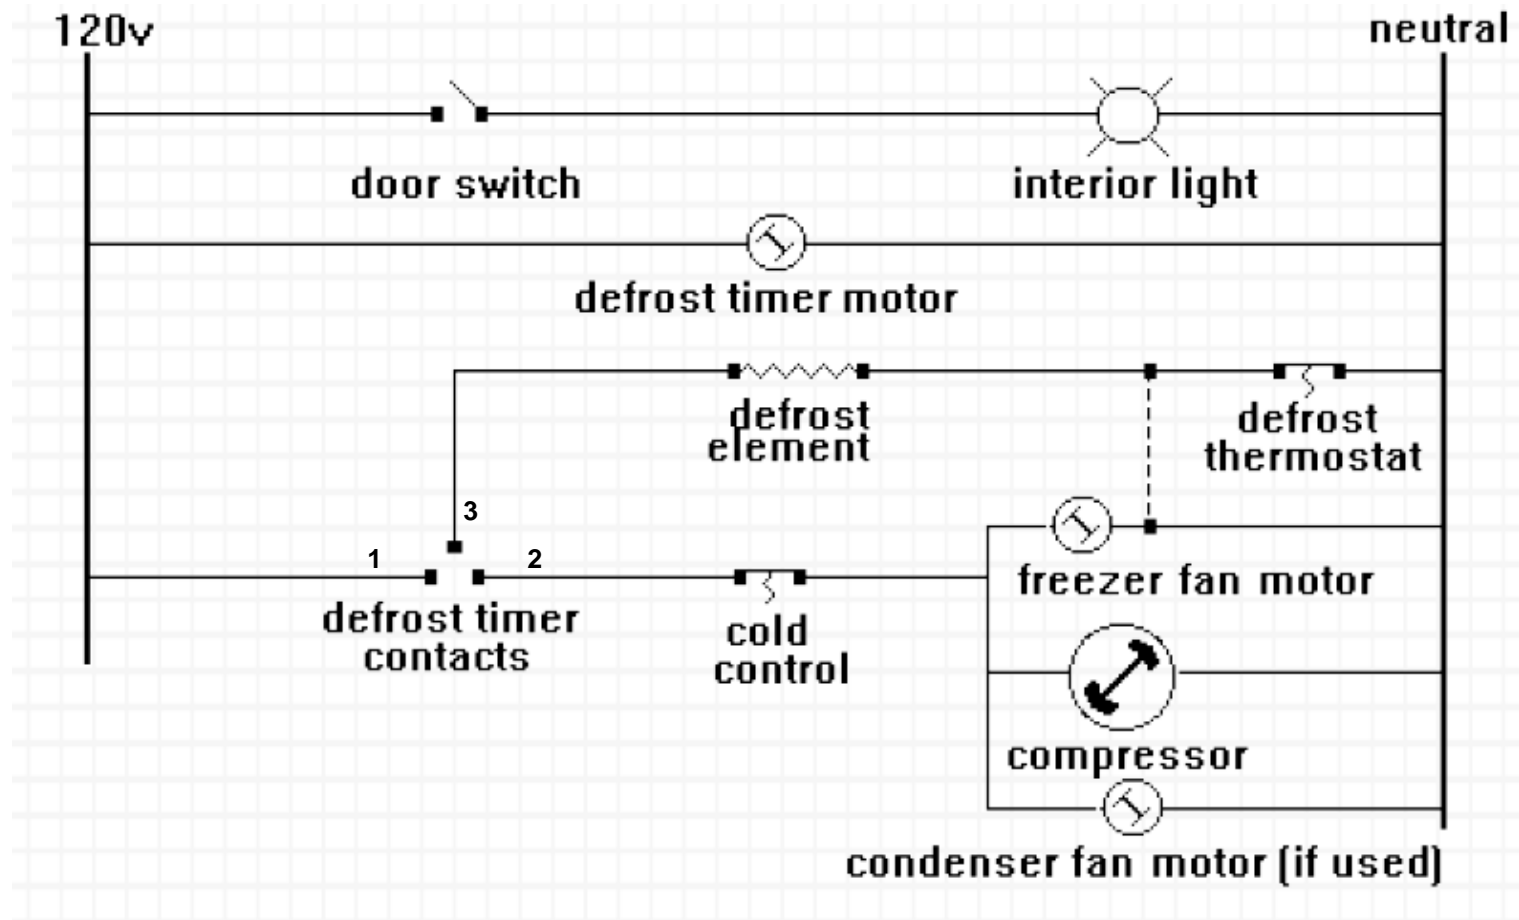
120v

neutral

door switch

interior light

defrost timer motor

defrost element

defrost thermostat

3

1

2

freezer fan motor

defrost timer contacts

cold control

compressor

condenser fan motor (if used)